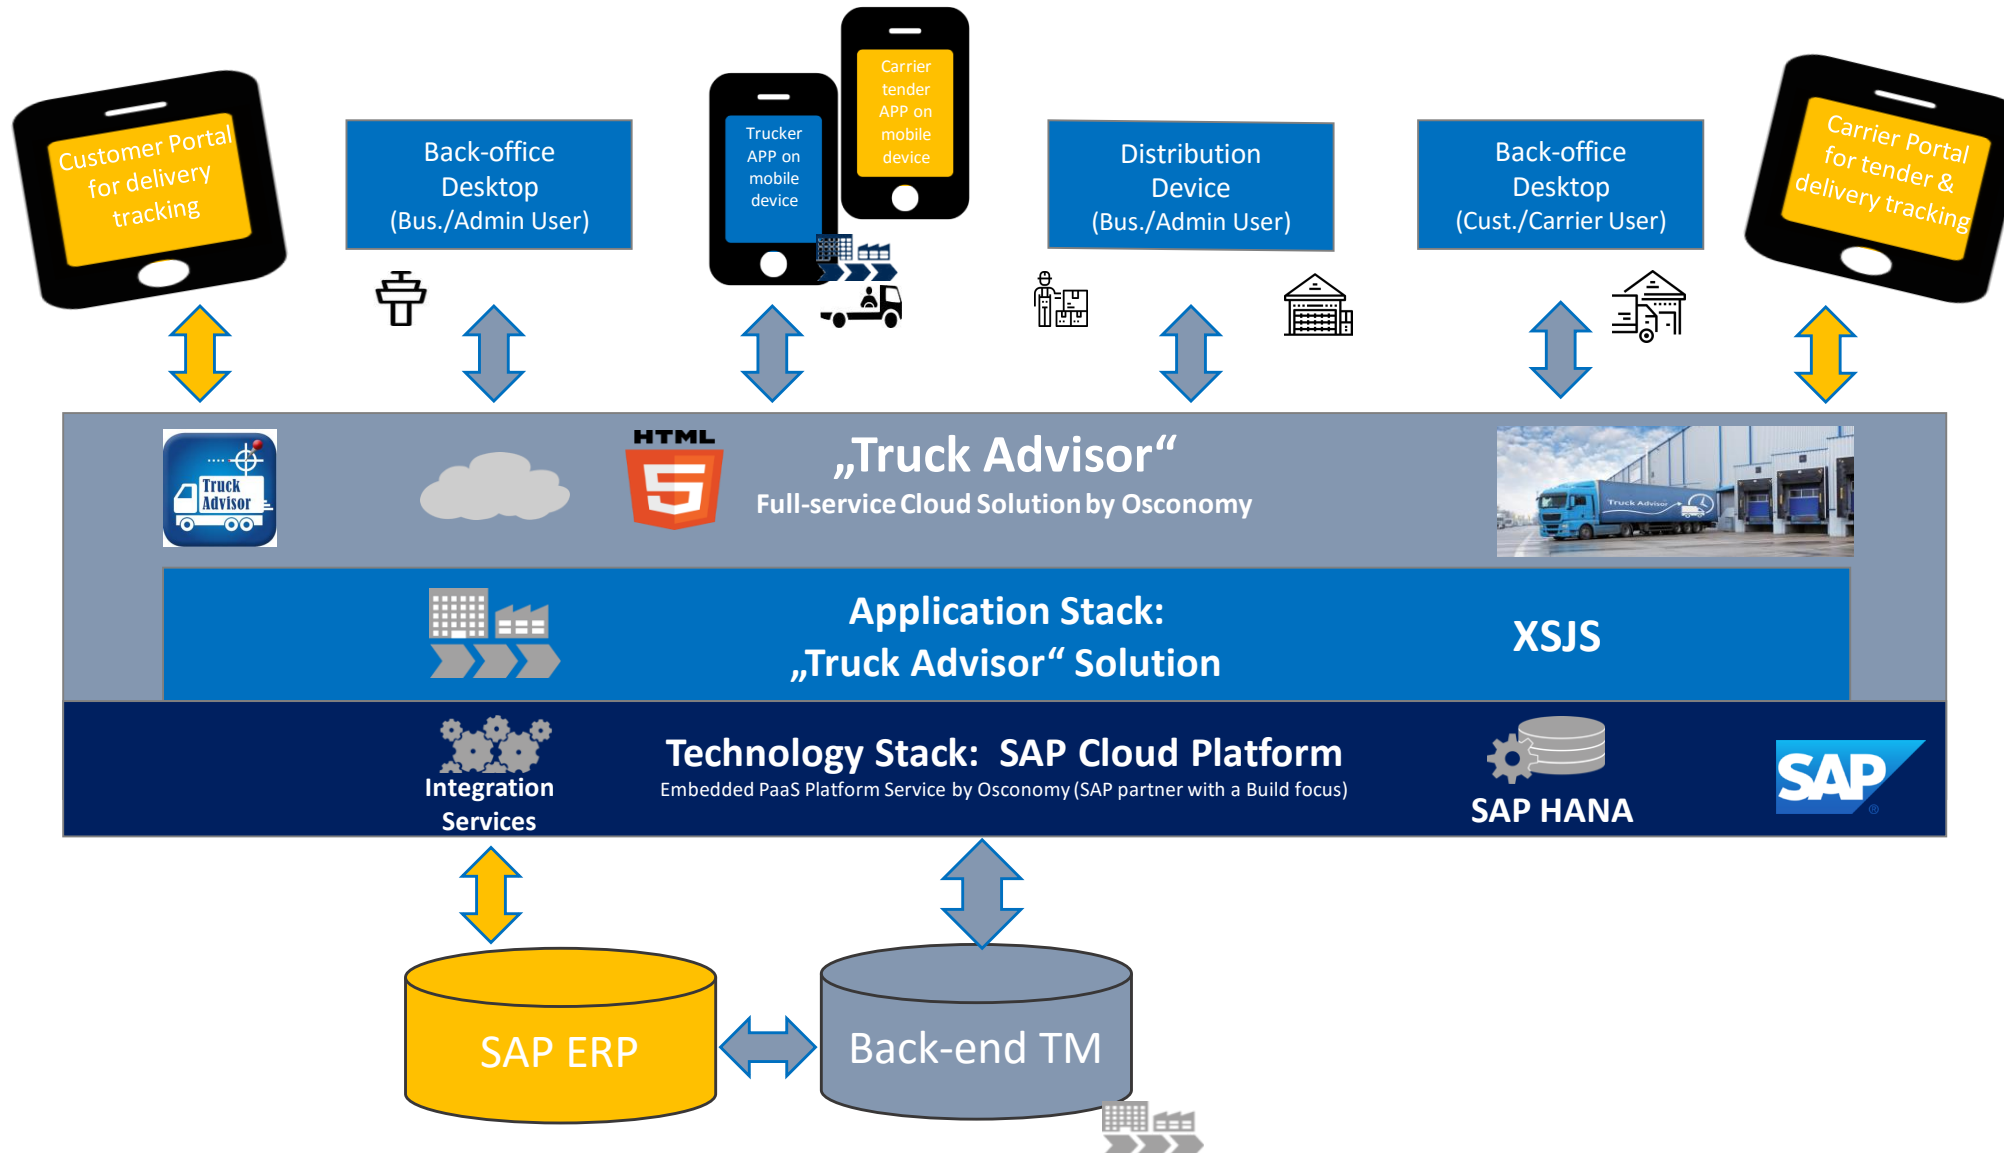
Customer Portal for delivery tracking

Back-office Desktop (Bus./Admin User)

Trucker APP on mobile device

Carrier tender APP on mobile device

Distribution Device (Bus./Admin User)

Back-office Desktop (Cust./Carrier User)

Carrier Portal for tender & delivery tracking

Truck Advisor

HTML

„Truck Advisor“
Full-service Cloud Solution by Osconomy

Truck Advisor

Application Stack:
„Truck Advisor“ Solution

XSJS

Integration Services

Technology Stack: SAP Cloud Platform
Embedded PaaS Platform Service by Osconomy (SAP partner with a Build focus)

SAP HANA

SAP

SAP ERP

Back-end TM